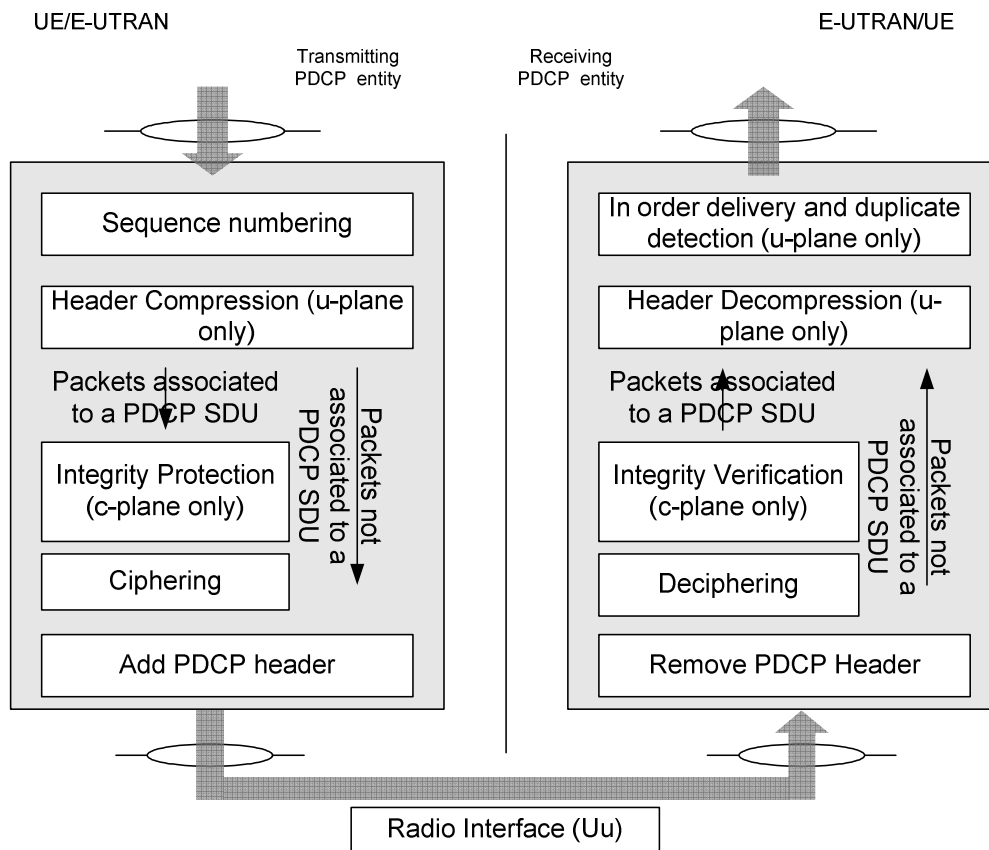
UE/E-UTRAN

E-UTRAN/UE

Transmitting PDCP entity

Receiving PDCP entity

Sequence numbering

Header Compression (u-plane only)

Packets associated to a PDCP SDU

Packets not associated to a PDCP SDU

Integrity Protection (c-plane only)

Ciphering

Add PDCP header

In order delivery and duplicate detection (u-plane only)

Header Decompression (u-plane only)

Packets associated to a PDCP SDU

Packets not associated to a PDCP SDU

Integrity Verification (c-plane only)

Deciphering

Remove PDCP Header

Radio Interface (Uu)